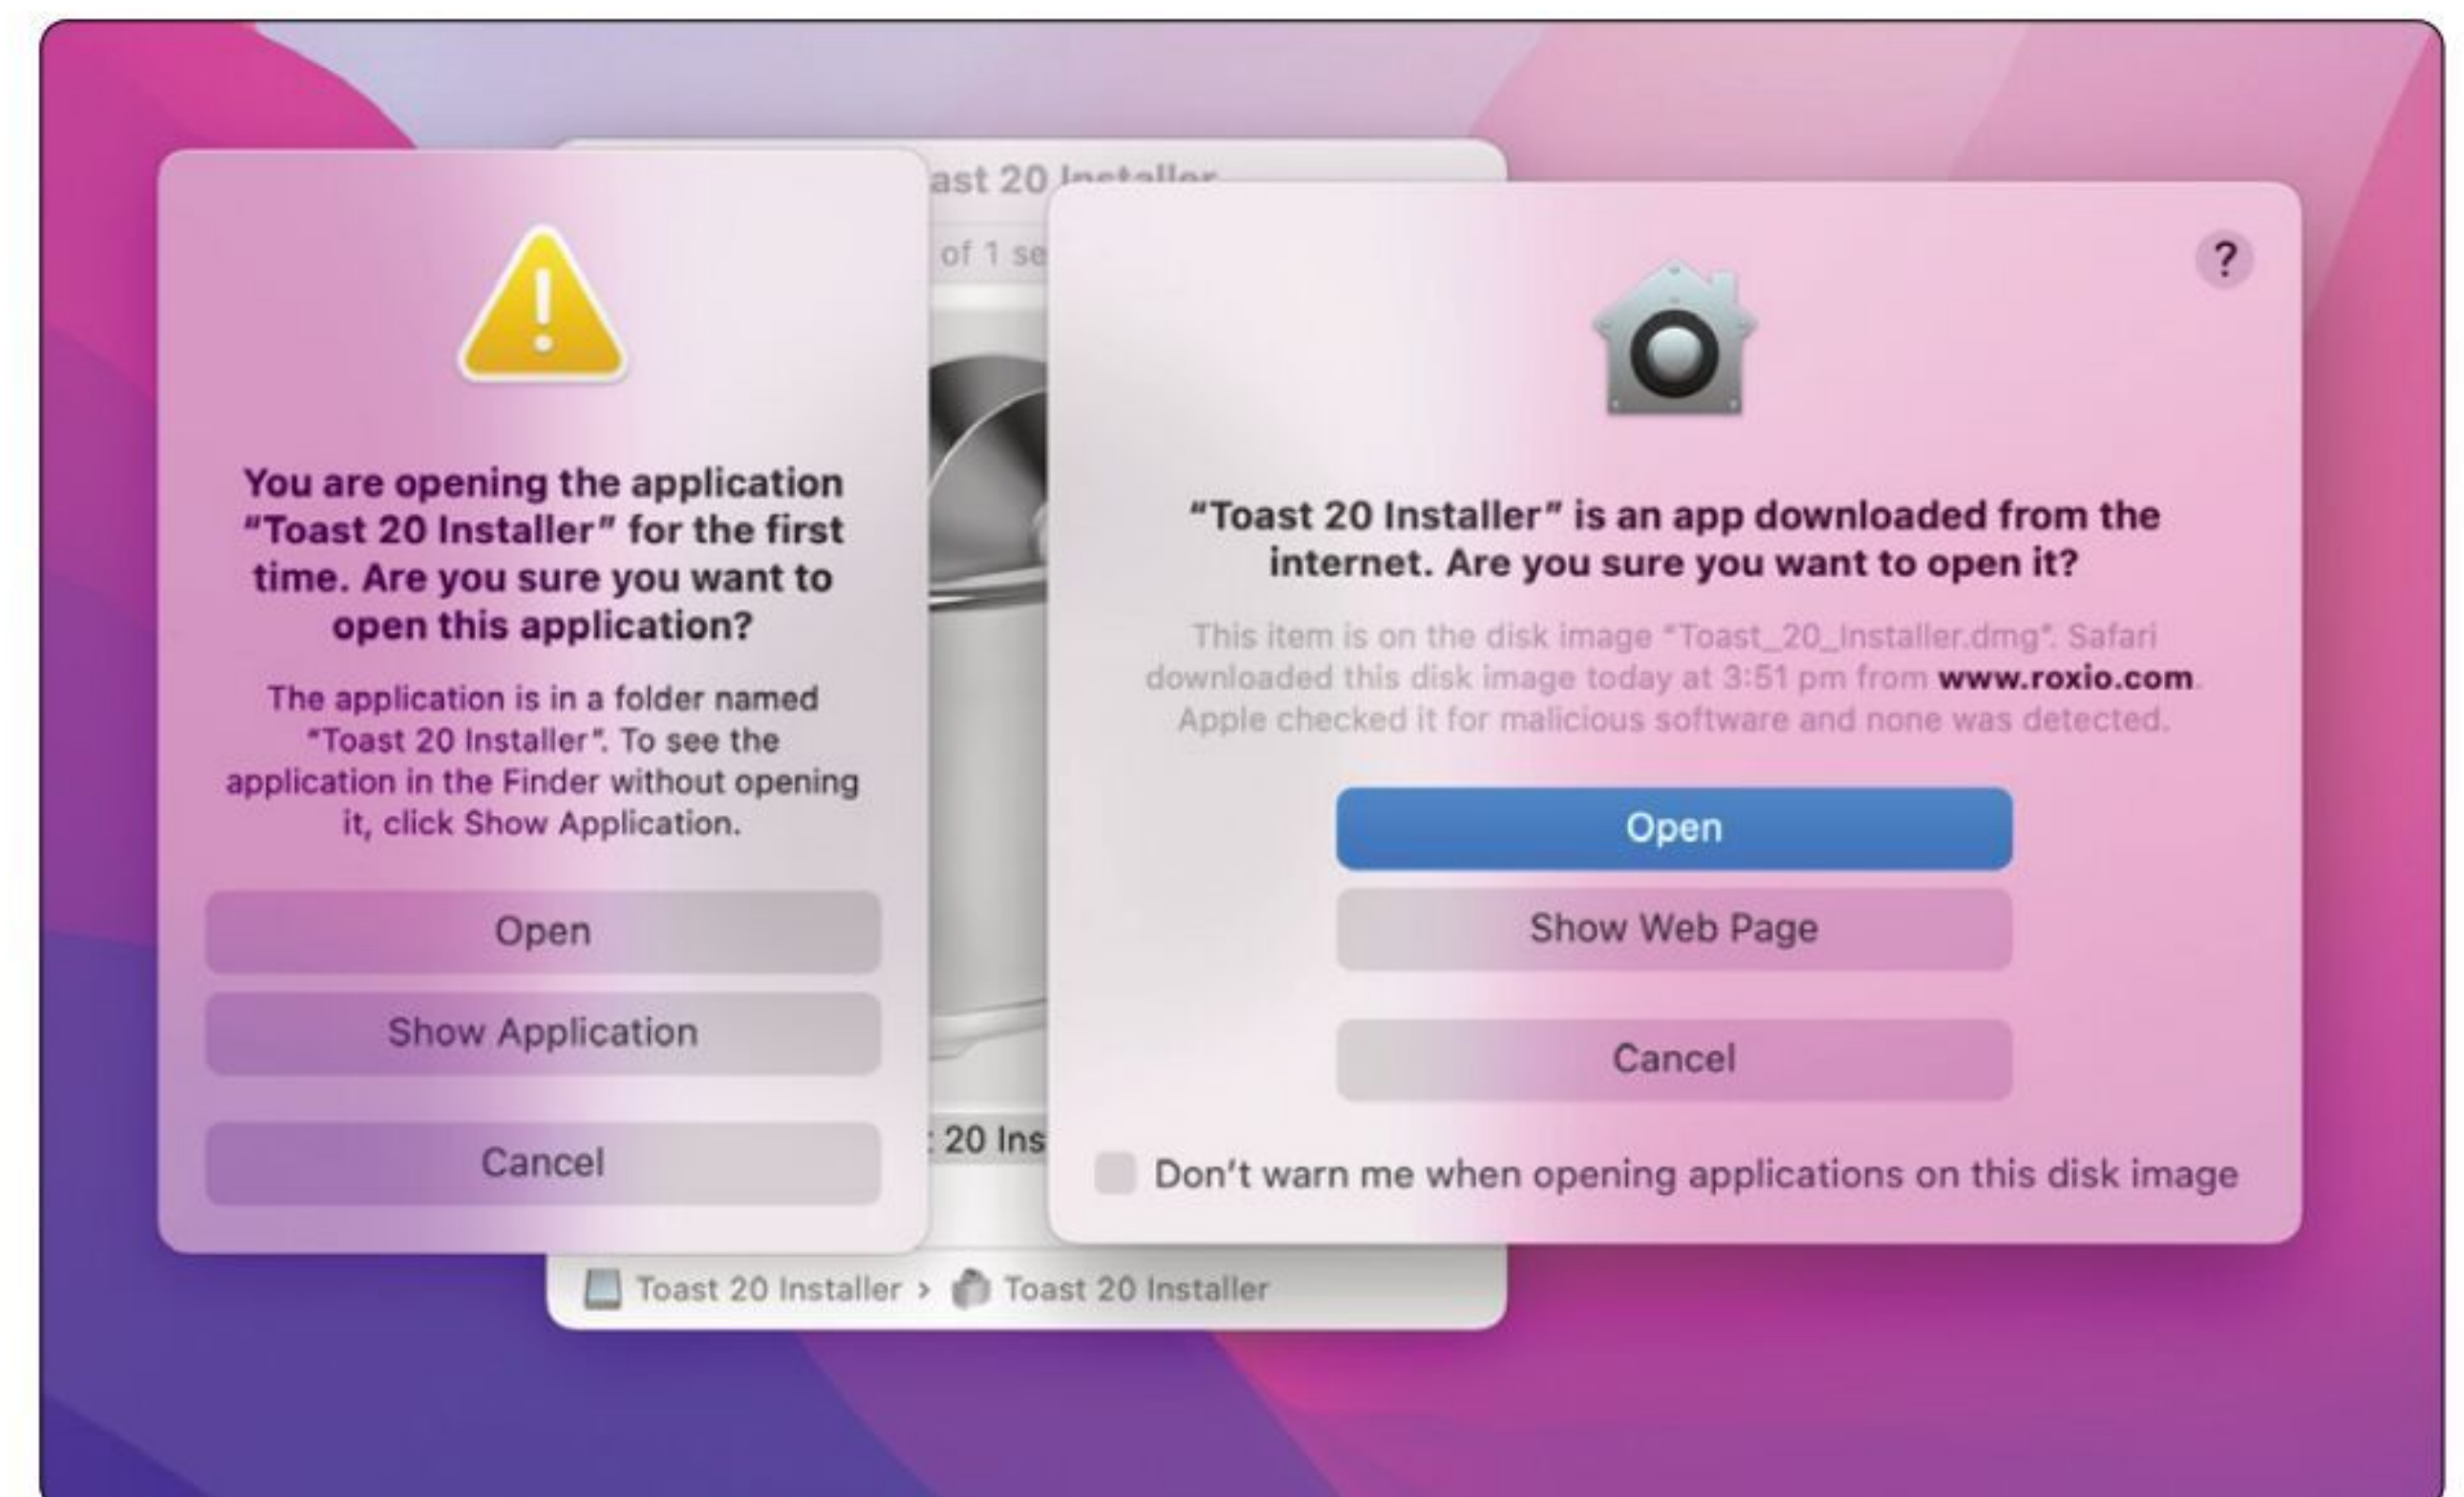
You are opening the application "Toast 20 Installer" for the first time. Are you sure you want to open this application?

The application is in a folder named "Toast 20 Installer". To see the application in the Finder without opening it, click Show Application.

Open

Show Application

Cancel

ast 20 Installer

of 1 se

20 Ins

Toast 20 Installer › Toast 20 Installer

?

"Toast 20 Installer" is an app downloaded from the internet. Are you sure you want to open it?

This item is on the disk image "Toast_20_Installer.dmg". Safari downloaded this disk image today at 3:51 pm from www.roxio.com. Apple checked it for malicious software and none was detected.

Open

Show Web Page

Cancel

Don't warn me when opening applications on this disk image